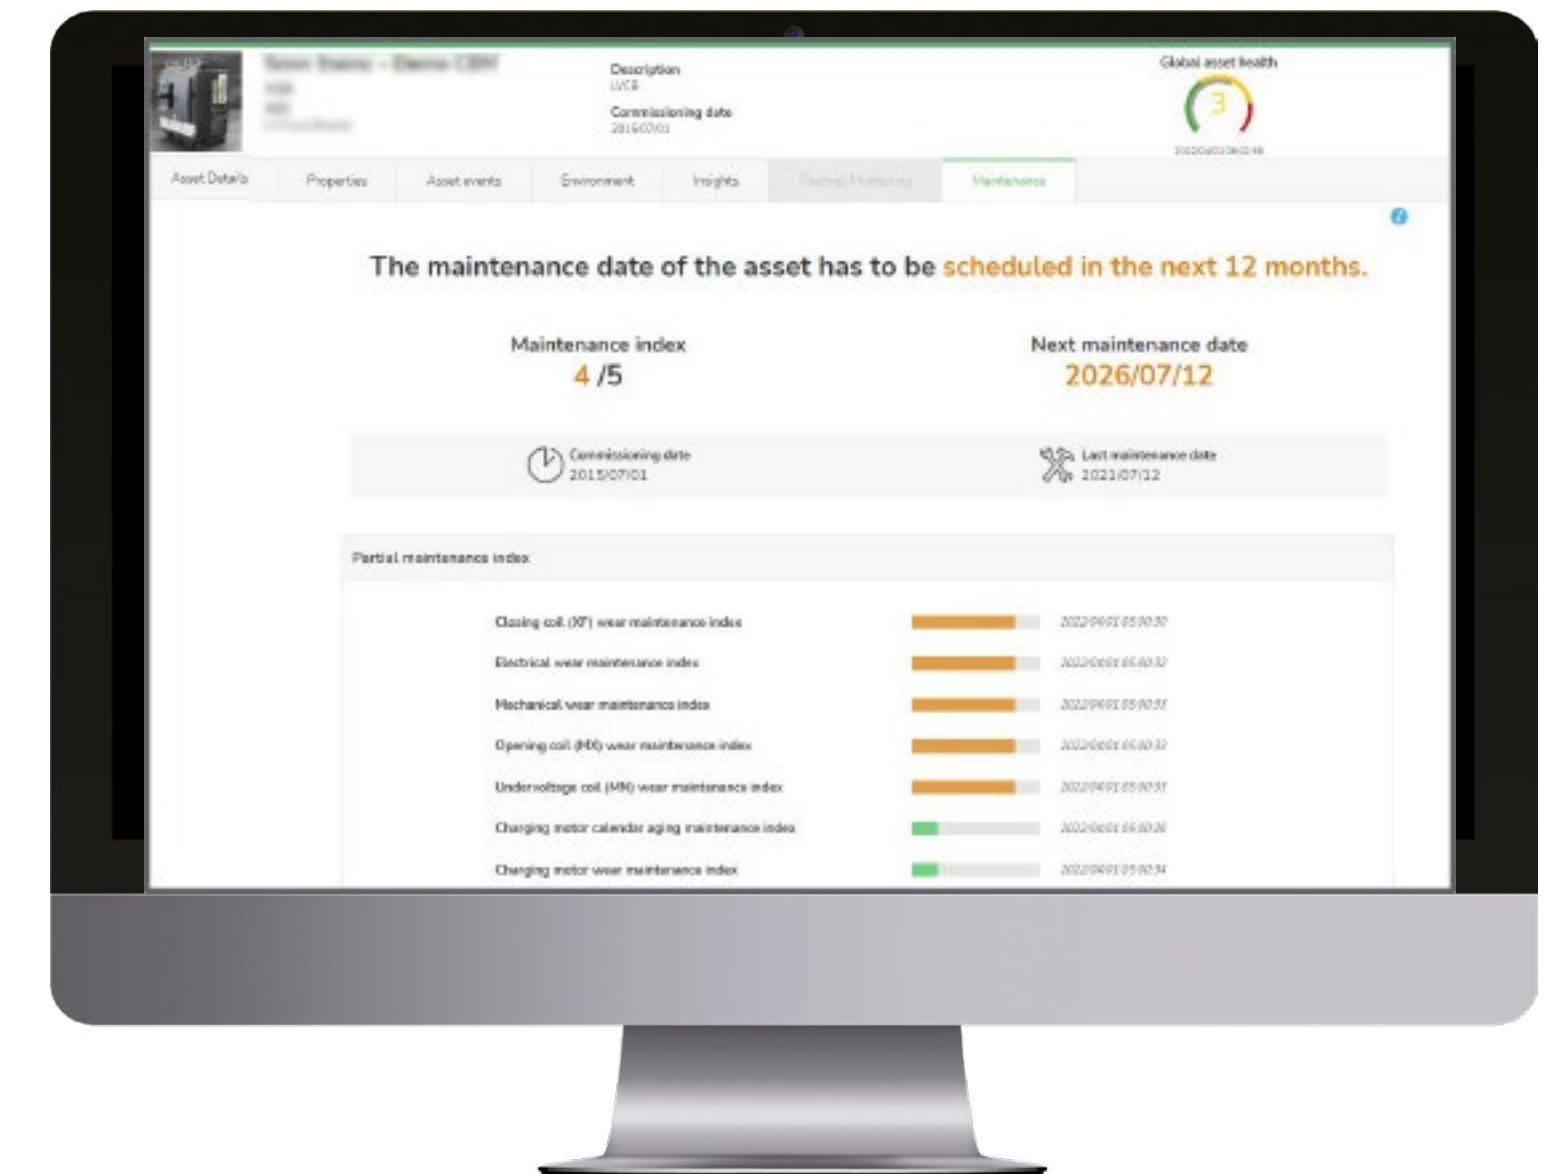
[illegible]

Description
LVCB
Commissioning date
2015/07/01

Global asset health
3
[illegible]

Asset Details | Properties | Asset events | Environment | Insights | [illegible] | Maintenance

The maintenance date of the asset has to be scheduled in the next 12 months.

Maintenance index
4 /5

Next maintenance date
2026/07/12

Commissioning date
2015/07/01

Last maintenance date
2021/07/12

Partial maintenance index

| | |
|---|---|
| Closing coil (XF) wear maintenance index | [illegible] |
| Electrical wear maintenance index | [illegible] |
| Mechanical wear maintenance index | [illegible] |
| Opening coil (MX) wear maintenance index | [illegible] |
| Undervoltage coil (MN) wear maintenance index | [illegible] |
| Charging motor calendar aging maintenance index | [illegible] |
| Charging motor wear maintenance index | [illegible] |